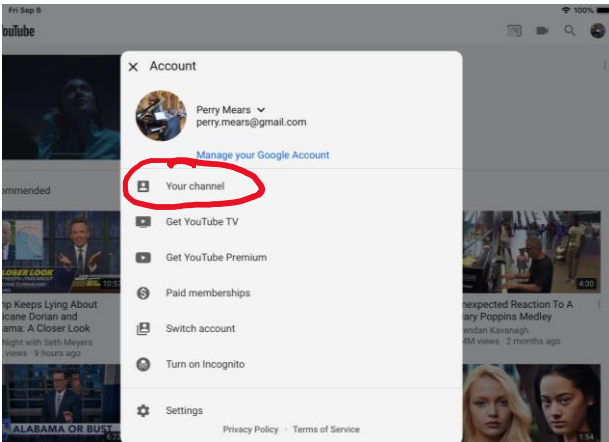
Fri Sep 6
100%
ouTube
ommended
CLOSER LOOK
10:57
mp Keeps Lying About icane Dorian and ama: A Closer Look
Night with Seth Meyers
views · 9 hours ago
ALABAMA OR BUST
4:30
nexpected Reaction To A ary Poppins Medley
endan Kavanagh
4M views · 2 months ago
1:54

× Account
Perry Mears
perry.mears@gmail.com
Manage your Google Account
Your channel
Get YouTube TV
Get YouTube Premium
Paid memberships
Switch account
Turn on Incognito
Settings
Privacy Policy · Terms of Service